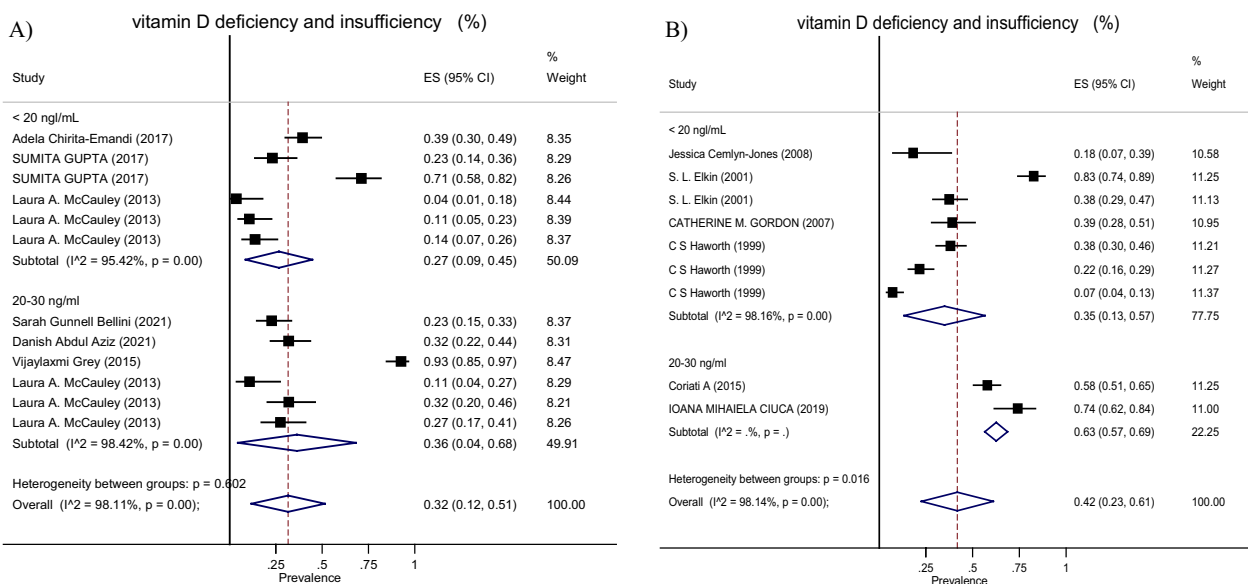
A)

vitamin D deficiency and insufficiency (%)

| Study | ES (95% CI) | % Weight |
|---|---|---|
| < 20 ngl/mL | | |
| Adela Chirita-Emandi (2017) | 0.39 (0.30, 0.49) | 8.35 |
| SUMITA GUPTA (2017) | 0.23 (0.14, 0.36) | 8.29 |
| SUMITA GUPTA (2017) | 0.71 (0.58, 0.82) | 8.26 |
| Laura A. McCauley (2013) | 0.04 (0.01, 0.18) | 8.44 |
| Laura A. McCauley (2013) | 0.11 (0.05, 0.23) | 8.39 |
| Laura A. McCauley (2013) | 0.14 (0.07, 0.26) | 8.37 |
| Subtotal (I^2 = 95.42%, p = 0.00) | 0.27 (0.09, 0.45) | 50.09 |
| 20-30 ng/ml | | |
| Sarah Gunnell Bellini (2021) | 0.23 (0.15, 0.33) | 8.37 |
| Danish Abdul Aziz (2021) | 0.32 (0.22, 0.44) | 8.31 |
| Vijaylaxmi Grey (2015) | 0.93 (0.85, 0.97) | 8.47 |
| Laura A. McCauley (2013) | 0.11 (0.04, 0.27) | 8.29 |
| Laura A. McCauley (2013) | 0.32 (0.20, 0.46) | 8.21 |
| Laura A. McCauley (2013) | 0.27 (0.17, 0.41) | 8.26 |
| Subtotal (I^2 = 98.42%, p = 0.00) | 0.36 (0.04, 0.68) | 49.91 |
| Heterogeneity between groups: p = 0.602 | | |
| Overall (I^2 = 98.11%, p = 0.00); | 0.32 (0.12, 0.51) | 100.00 |

.25 .5 .75 1
Prevalence

B)

vitamin D deficiency and insufficiency (%)

| Study | ES (95% CI) | % Weight |
|---|---|---|
| < 20 ngl/mL | | |
| Jessica Cemlyn-Jones (2008) | 0.18 (0.07, 0.39) | 10.58 |
| S. L. Elkin (2001) | 0.83 (0.74, 0.89) | 11.25 |
| S. L. Elkin (2001) | 0.38 (0.29, 0.47) | 11.13 |
| CATHERINE M. GORDON (2007) | 0.39 (0.28, 0.51) | 10.95 |
| C S Haworth (1999) | 0.38 (0.30, 0.46) | 11.21 |
| C S Haworth (1999) | 0.22 (0.16, 0.29) | 11.27 |
| C S Haworth (1999) | 0.07 (0.04, 0.13) | 11.37 |
| Subtotal (I^2 = 98.16%, p = 0.00) | 0.35 (0.13, 0.57) | 77.75 |
| 20-30 ng/ml | | |
| Coriati A (2015) | 0.58 (0.51, 0.65) | 11.25 |
| IOANA MIHAIELA CIUCA (2019) | 0.74 (0.62, 0.84) | 11.00 |
| Subtotal (I^2 = .%, p = .) | 0.63 (0.57, 0.69) | 22.25 |
| Heterogeneity between groups: p = 0.016 | | |
| Overall (I^2 = 98.14%, p = 0.00); | 0.42 (0.23, 0.61) | 100.00 |

.25 .5 .75 1
Prevalence